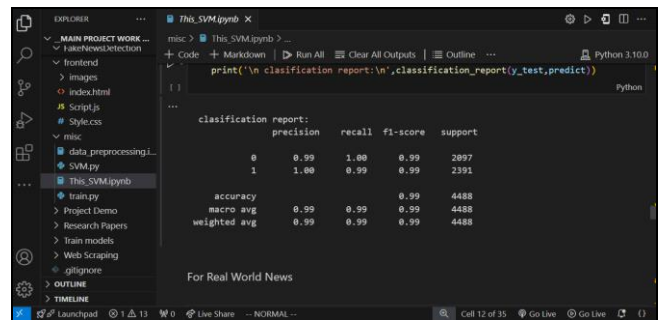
EXPLORER ···
MAIN PROJECT WORK ...
FakeNewsDetection
frontend
> images
index.html
JS Script.js
# Style.css
misc
data_preprocessing.i...
SVM.py
This_SVM.ipynb
train.py
> Project Demo
> Research Papers
> Train models
> Web Scraping
.gitignore
> OUTLINE
> TIMELINE

This_SVM.ipynb ×
misc > This_SVM.ipynb > ...
+ Code + Markdown | ▷ Run All ☰ Clear All Outputs | ☰ Outline ···
Python 3.10.0

print('\n clasification report:\n',classification_report(y_test,predict))

[ ]
Python

...

clasification report:

| | precision | recall | f1-score | support |
|---|---|---|---|---|
| 0 | 0.99 | 1.00 | 0.99 | 2097 |
| 1 | 1.00 | 0.99 | 0.99 | 2391 |
| accuracy | | | 0.99 | 4488 |
| macro avg | 0.99 | 0.99 | 0.99 | 4488 |
| weighted avg | 0.99 | 0.99 | 0.99 | 4488 |

For Real World News

Launchpad ⊗ 1 ⚠ 13 ⓦ 0 Live Share -- NORMAL -- Cell 12 of 35 Go Live Go Live